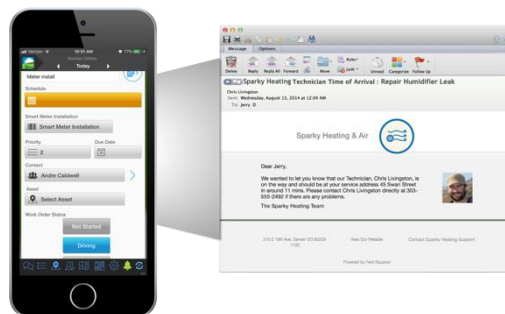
Verizon 10:51 AM 17%

Today

Meter install

Schedule

Smart Meter Installation

Smart Meter Installation

Priority

Due Date

2

Contact

Andre Caldwell

Asset

Select Asset

Work Order Status

Not Started

Driving

Message Options

Delete Reply Reply All Forward Move Unread Categorize Follow Up

Sparky Heating Technician Time of Arrival : Repair Humidifier Leak

Chris Livingston

Sent: Wednesday, August 13, 2014 at 12:04 AM

To: Jerry D

Sparky Heating & Air

Dear Jerry,

We wanted to let you know that our Technician, Chris Livingston, is on the way and should be at your service address 45 Swan Street in around 11 mins. Please contact Chris Livingston directly at 303-555-3492 if there are any problems.

The Sparky Heating Team

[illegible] Denver CO 80205

View Our Website

Contact Sparky Heating Support

Powered by Field Squared